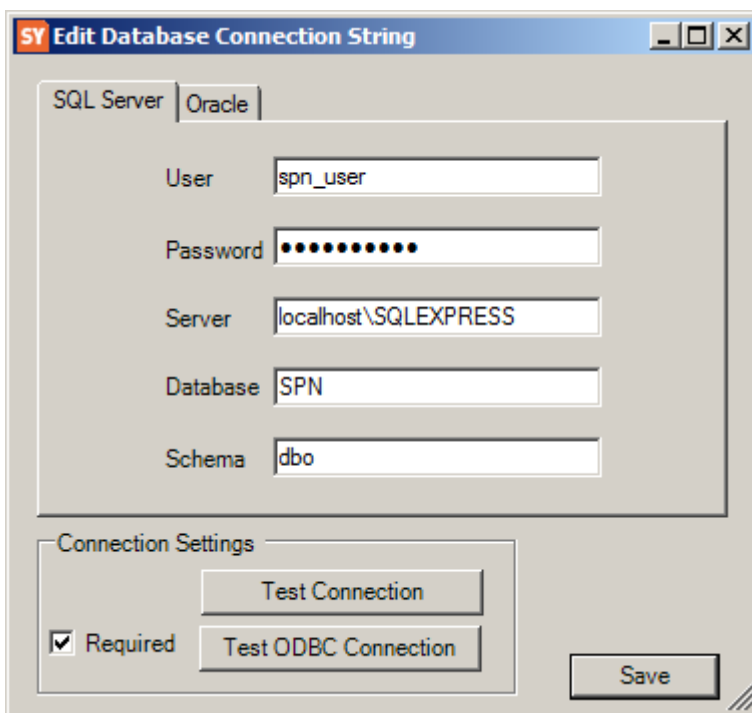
SY Edit Database Connection String

SQL Server | Oracle

User spn_user

Password ●●●●●●●●●●●

Server localhost\SQLEXPRESS

Database SPN

Schema dbo

Connection Settings

Test Connection

☑ Required

Test ODBC Connection

Save